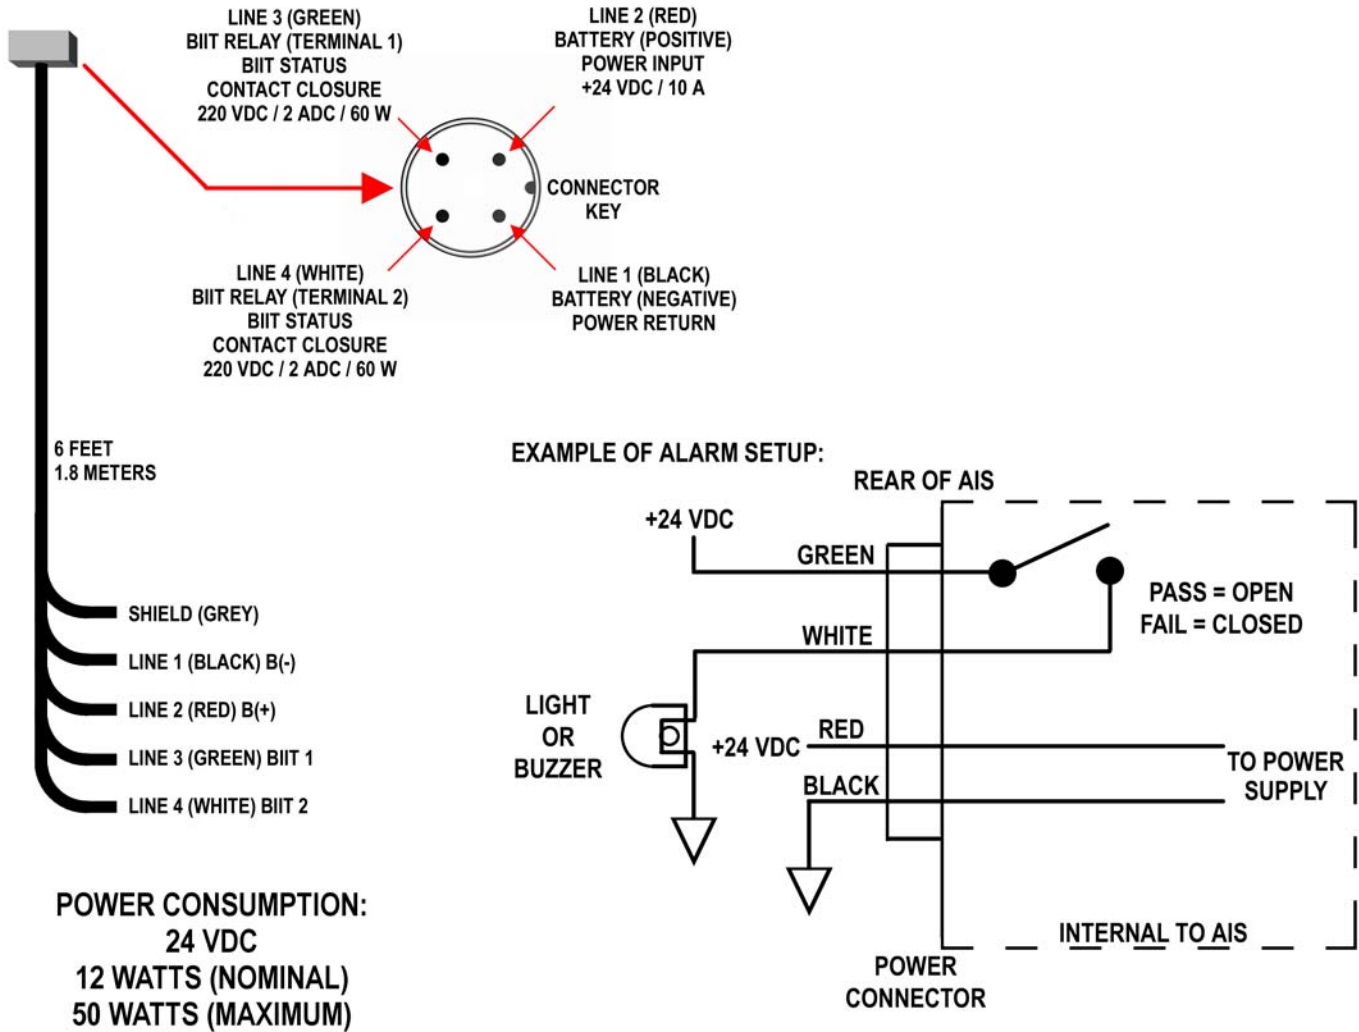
LINE 3 (GREEN)
BIIT RELAY (TERMINAL 1)
BIIT STATUS
CONTACT CLOSURE
220 VDC / 2 ADC / 60 W

LINE 2 (RED)
BATTERY (POSITIVE)
POWER INPUT
+24 VDC / 10 A

CONNECTOR
KEY

LINE 4 (WHITE)
BIIT RELAY (TERMINAL 2)
BIIT STATUS
CONTACT CLOSURE
220 VDC / 2 ADC / 60 W

LINE 1 (BLACK)
BATTERY (NEGATIVE)
POWER RETURN

6 FEET
1.8 METERS

SHIELD (GREY)
LINE 1 (BLACK) B(-)
LINE 2 (RED) B(+)
LINE 3 (GREEN) BIIT 1
LINE 4 (WHITE) BIIT 2

POWER CONSUMPTION:
24 VDC
12 WATTS (NOMINAL)
50 WATTS (MAXIMUM)

EXAMPLE OF ALARM SETUP:
REAR OF AIS
+24 VDC
GREEN
PASS = OPEN
FAIL = CLOSED
WHITE
LIGHT
OR
BUZZER
+24 VDC
RED
TO POWER
SUPPLY
BLACK
INTERNAL TO AIS
POWER
CONNECTOR